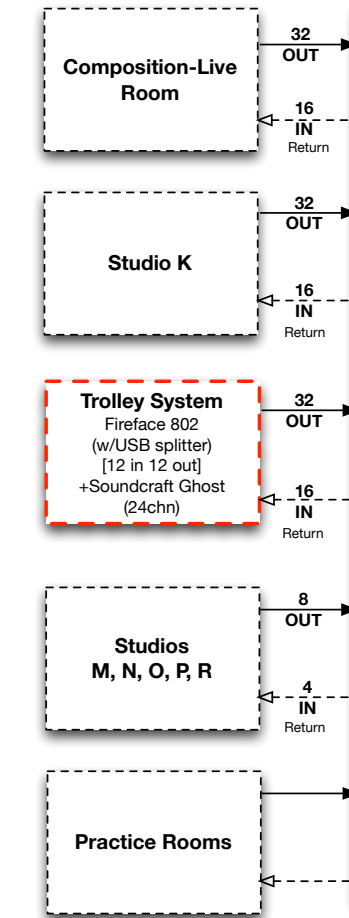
Composition-Live Room

32
OUT

16
IN
Return

Studio K

32
OUT

16
IN
Return

Trolley System
Fireface 802
(w/USB splitter)
[12 in 12 out]
+Soundcraft Ghost
(24chn)

32
OUT

16
IN
Return

Studios
M, N, O, P, R

8
OUT

4
IN
Return

Practice Rooms